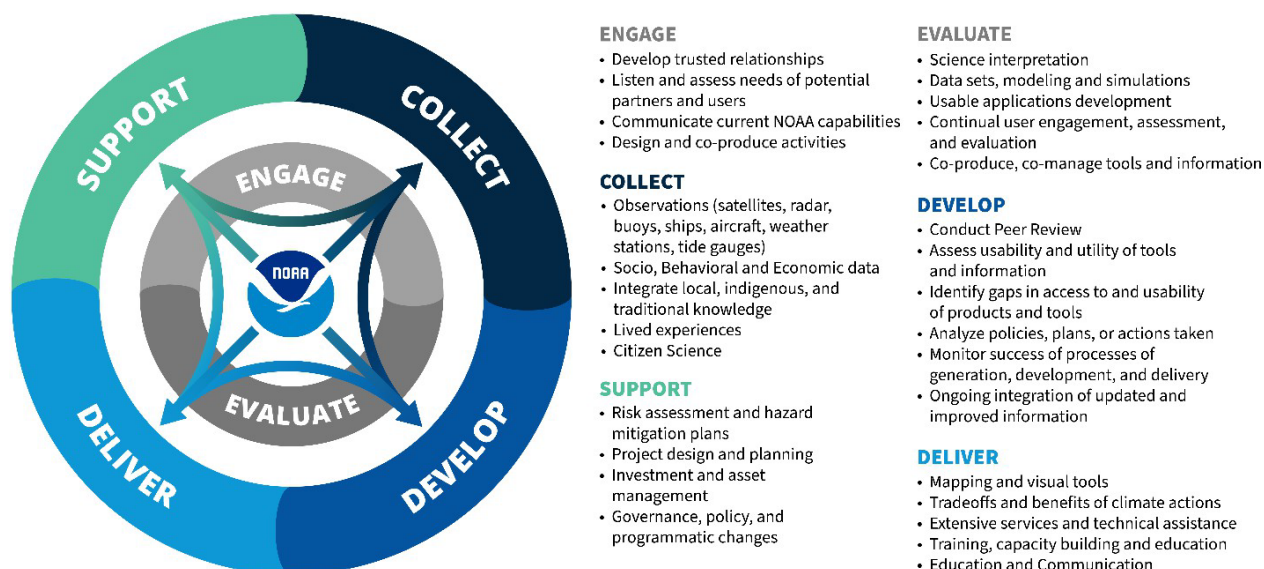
SUPPORT
COLLECT
ENGAGE
NOAA
EVALUATE
DELIVER
DEVELOP

ENGAGE
• Develop trusted relationships
• Listen and assess needs of potential partners and users
• Communicate current NOAA capabilities
• Design and co-produce activities

COLLECT
• Observations (satellites, radar, buoys, ships, aircraft, weather stations, tide gauges)
• Socio, Behavioral and Economic data
• Integrate local, indigenous, and traditional knowledge
• Lived experiences
• Citizen Science

SUPPORT
• Risk assessment and hazard mitigation plans
• Project design and planning
• Investment and asset management
• Governance, policy, and programmatic changes

EVALUATE
• Science interpretation
• Data sets, modeling and simulations
• Usable applications development
• Continual user engagement, assessment, and evaluation
• Co-produce, co-manage tools and information

DEVELOP
• Conduct Peer Review
• Assess usability and utility of tools and information
• Identify gaps in access to and usability of products and tools
• Analyze policies, plans, or actions taken
• Monitor success of processes of generation, development, and delivery
• Ongoing integration of updated and improved information

DELIVER
• Mapping and visual tools
• Tradeoffs and benefits of climate actions
• Extensive services and technical assistance
• Training, capacity building and education
• Education and Communication